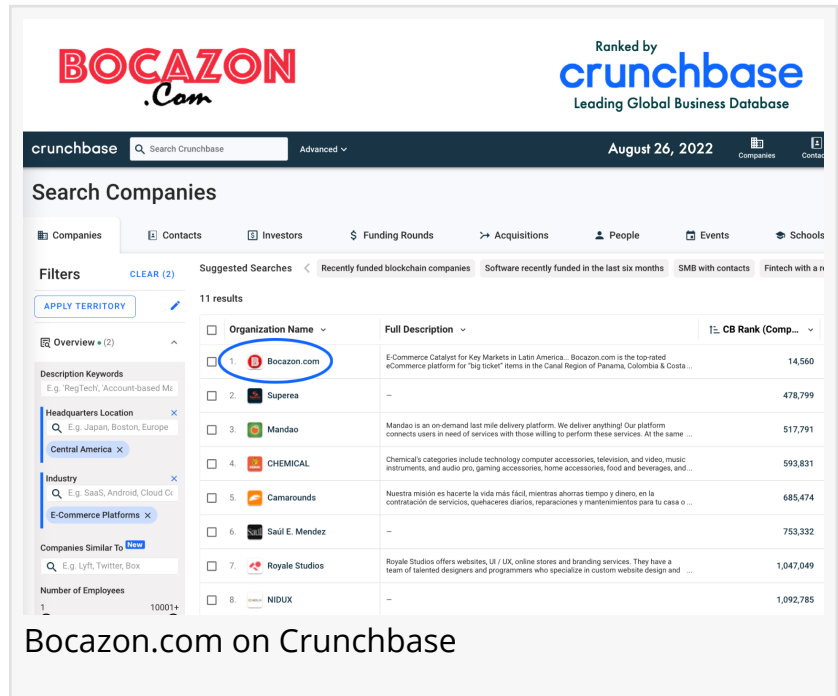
BOCAZON .Com

Ranked by crunchbase Leading Global Business Database

crunchbase Search Crunchbase Advanced August 26, 2022 Companies Contac

Search Companies

Companies Contacts Investors Funding Rounds Acquisitions People Events Schools

Filters CLEAR (2)

APPLY TERRITORY

Overview • (2)

Description Keywords
E.g. 'RegTech', 'Account-based Ma

Headquarters Location
E.g. Japan, Boston, Europe
Central America ×

Industry
E.g. SaaS, Android, Cloud Co
E-Commerce Platforms ×

Companies Similar To New
E.g. Lyft, Twitter, Box

Number of Employees
1 10001+

Suggested Searches Recently funded blockchain companies Software recently funded in the last six months SMB with contacts Fintech with a r

11 results

| | Organization Name | Full Description | CB Rank (Comp... |
|---|---|---|---|
| 1. | Bocazon.com | E-Commerce Catalyst for Key Markets in Latin America... Bocazon.com is the top-rated eCommerce platform for "big ticket" items in the Canal Region of Panama, Colombia & Costa ... | 14,560 |
| 2. | Superea | – | 478,799 |
| 3. | Mandao | Mandao is an on-demand last mile delivery platform. We deliver anything! Our platform connects users in need of services with those willing to perform these services. At the same ... | 517,791 |
| 4. | CHEMICAL | Chemical's categories include technology computer accessories, television, and video, music instruments, and audio pro, gaming accessories, home accessories, food and beverages, and... | 593,831 |
| 5. | Camarounds | Nuestra misión es hacerte la vida más fácil, mientras ahorras tiempo y dinero, en la contratación de servicios, quehaceres diarios, reparaciones y mantenimientos para tu casa o ... | 685,474 |
| 6. | Saúl E. Mendez | – | 753,332 |
| 7. | Royale Studios | Royale Studios offers websites, UI / UX, online stores and branding services. They have a team of talented designers and programmers who specialize in custom website design and ... | 1,047,049 |
| 8. | NIDUX | – | 1,092,785 |

Bocazon.com on Crunchbase